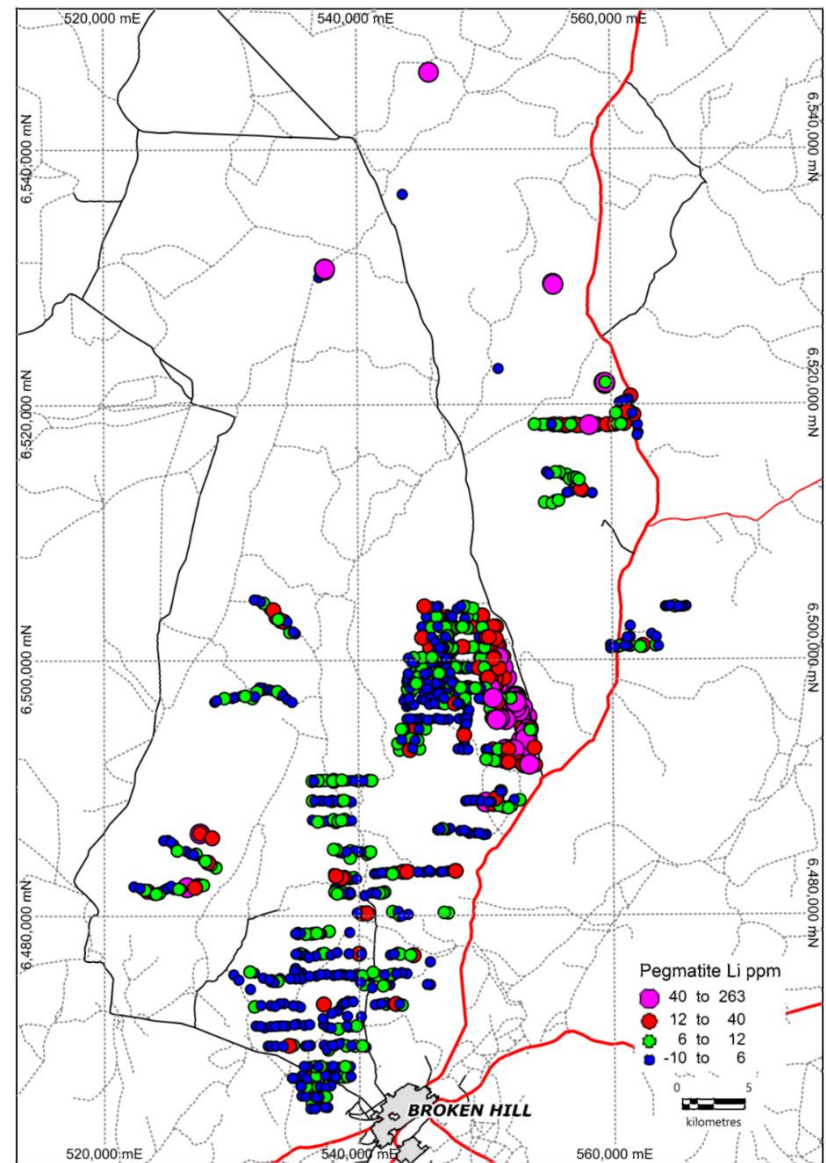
520,000 mE
540,000 mE
560,000 mE

6,540,000 mN
6,520,000 mN
6,500,000 mN
6,480,000 mN

6,540,000 mN
6,520,000 mN
6,500,000 mN
6,480,000 mN

Pegmatite Li ppm
40 to 263
12 to 40
6 to 12
-10 to 6

0 5
kilometres

BROKEN HILL

520,000 mE
540,000 mE
560,000 mE